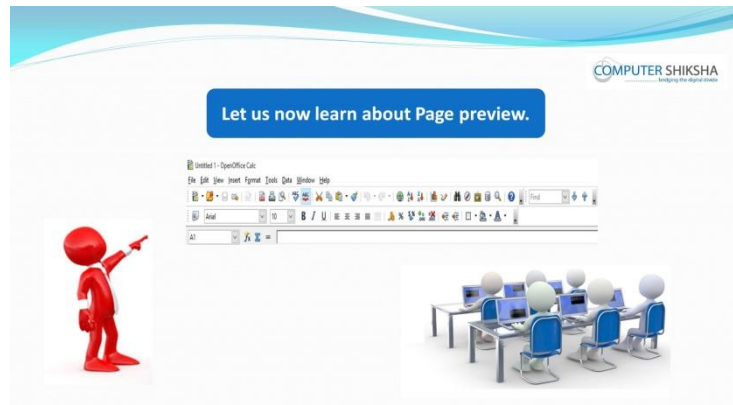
COMPUTER SHIKSHA
bridging the digital divide

Let us now learn about Page preview.

Untitled 1 - OpenOffice Calc

File Edit View Insert Format Tools Data Window Help

Find

Arial 10 B I U

A1 $f_x$ $\Sigma$ =